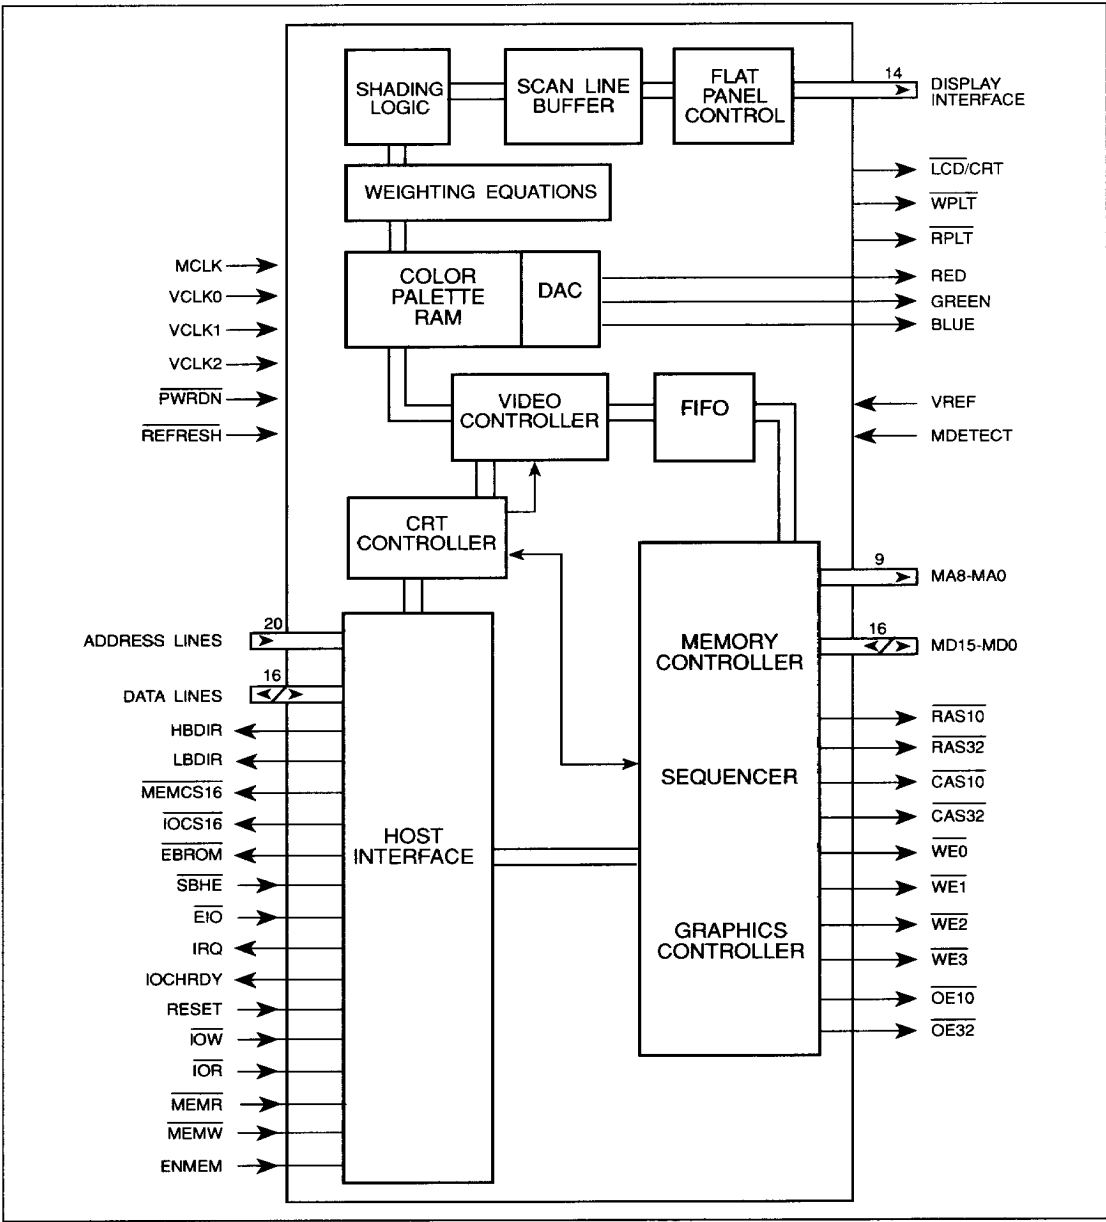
SHADING LOGIC

SCAN LINE BUFFER

FLAT PANEL CONTROL

14

DISPLAY INTERFACE

WEIGHTING EQUATIONS

$\overline{LCD}$/CRT

$\overline{WPLT}$

$\overline{RPLT}$

MCLK

VCLK0

VCLK1

VCLK2

$\overline{PWRDN}$

$\overline{REFRESH}$

COLOR PALETTE RAM

DAC

RED

GREEN

BLUE

VIDEO CONTROLLER

FIFO

VREF

MDETECT

CRT CONTROLLER

9

MA8-MA0

16

MD15-MD0

20

ADDRESS LINES

16

DATA LINES

HBDIR

LBDIR

$\overline{MEMCS16}$

$\overline{IOCS16}$

$\overline{EBROM}$

$\overline{SBHE}$

$\overline{EIO}$

IRQ

IOCHRDY

RESET

$\overline{IOW}$

$\overline{IOR}$

$\overline{MEMR}$

$\overline{MEMW}$

ENMEM

HOST INTERFACE

MEMORY CONTROLLER

SEQUENCER

GRAPHICS CONTROLLER

$\overline{RAS10}$

$\overline{RAS32}$

$\overline{CAS10}$

$\overline{CAS32}$

$\overline{WE0}$

$\overline{WE1}$

$\overline{WE2}$

$\overline{WE3}$

$\overline{OE10}$

$\overline{OE32}$